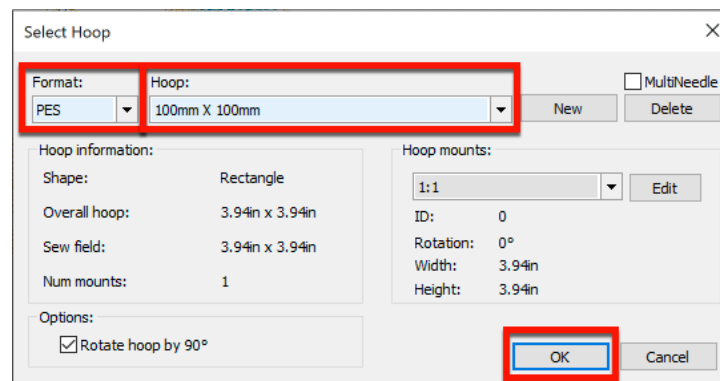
Select Hoop

Format:
PES

Hoop:
100mm X 100mm

MultiNeedle

New

Delete

Hoop information:

Shape: Rectangle

Overall hoop: 3.94in x 3.94in

Sew field: 3.94in x 3.94in

Num mounts: 1

Hoop mounts:

1:1

Edit

ID: 0

Rotation: 0°

Width: 3.94in

Height: 3.94in

Options:

Rotate hoop by 90°

OK

Cancel